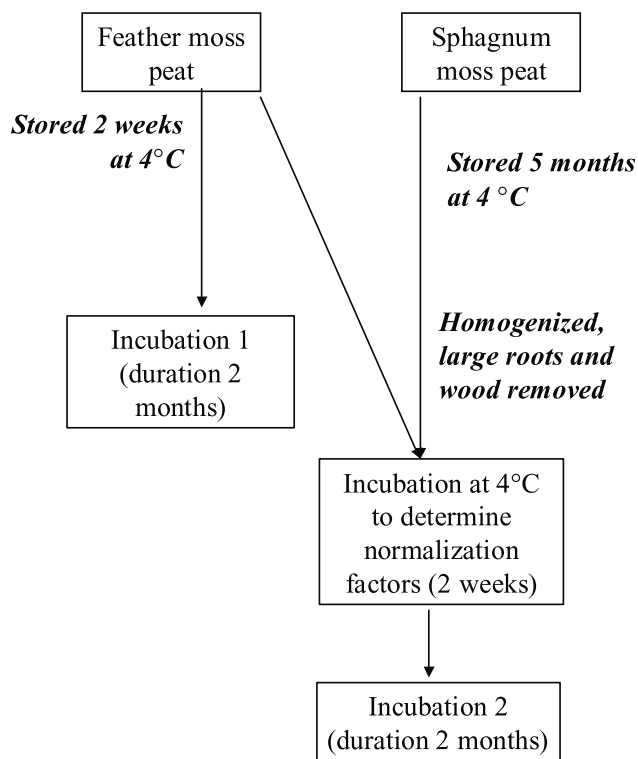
Feather moss peat

Sphagnum moss peat

Stored 2 weeks at 4°C

Stored 5 months at 4 °C

Incubation 1 (duration 2 months)

Homogenized, large roots and wood removed

Incubation at 4°C to determine normalization factors (2 weeks)

Incubation 2 (duration 2 months)